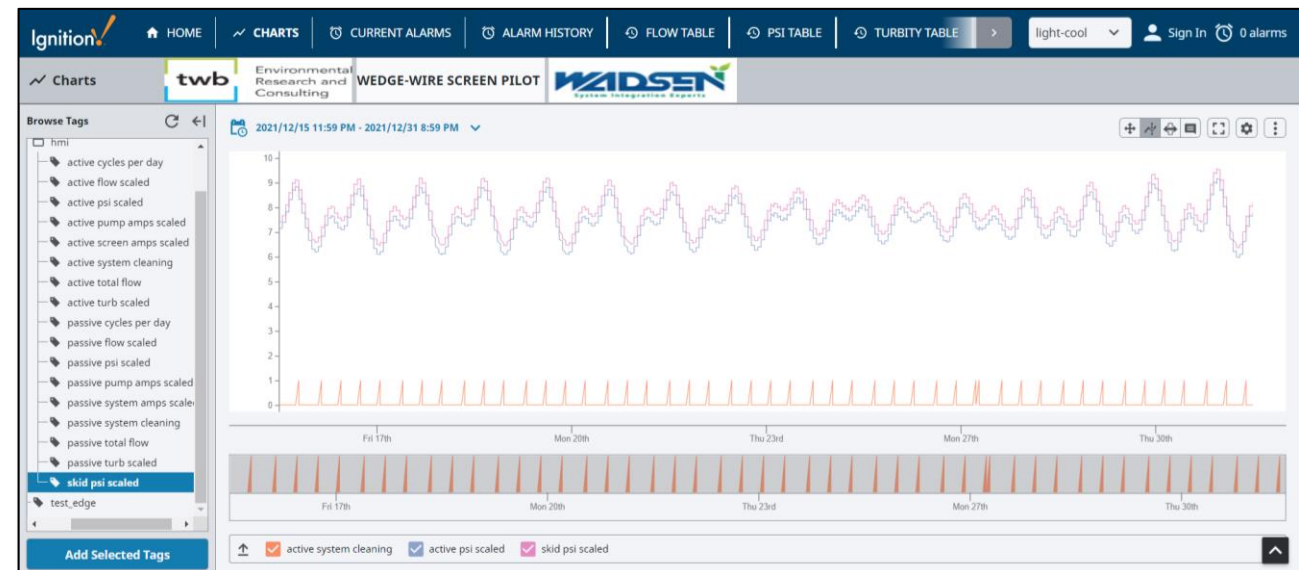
Ignition! HOME CHARTS CURRENT ALARMS ALARM HISTORY FLOW TABLE PSI TABLE TURBITY TABLE light-cool Sign In 0 alarms

Charts twb Environmental Research and Consulting WEDGE-WIRE SCREEN PILOT WADSEN System Integration Experts

Browse Tags

hmi
active cycles per day
active flow scaled
active psi scaled
active pump amps scaled
active screen amps scaled
active system cleaning
active total flow
active turb scaled
passive cycles per day
passive flow scaled
passive psi scaled
passive pump amps scaled
passive system amps scale
passive system cleaning
passive total flow
passive turb scaled
skid psi scaled
test_edge

Add Selected Tags

2021/12/15 11:59 PM - 2021/12/31 8:59 PM

10
9
8
7
6
5
4
3
2
1
0

Fri 17th Mon 20th Thu 23rd Mon 27th Thu 30th

Fri 17th Mon 20th Thu 23rd Mon 27th Thu 30th

active system cleaning active psi scaled skid psi scaled